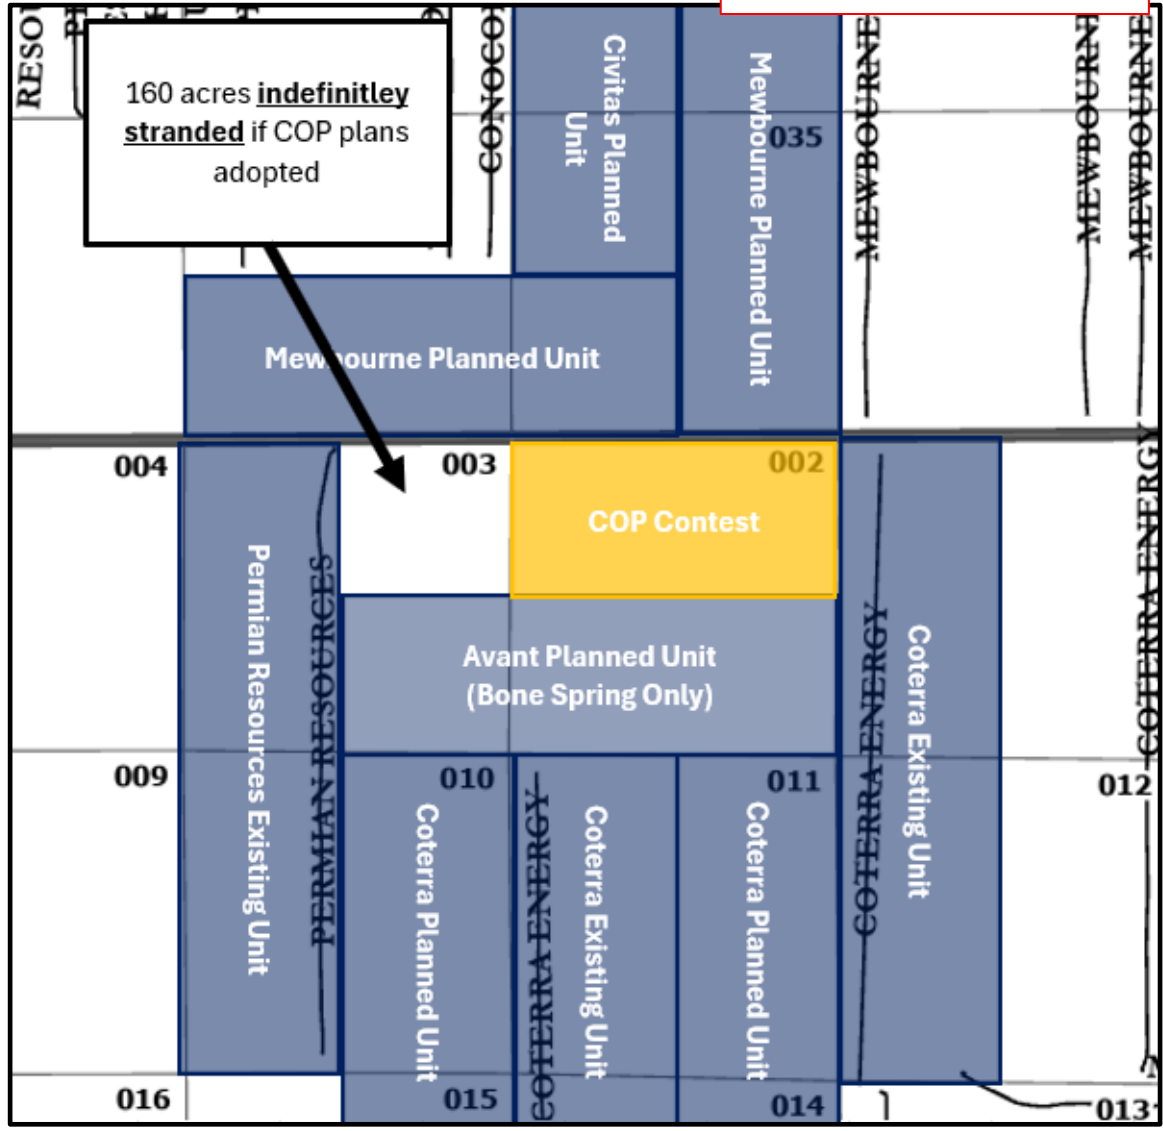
RESO

160 acres **indefinitley** **stranded** if COP plans adopted

CONOCO

Civitas Planned Unit

Mewbourne Planned Unit

035

MEWBOURNE

MEWBOURNE

MEWBOURNE

Mew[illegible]ourne Planned Unit

004

003

002

COP Contest

Permian Resources Existing Unit

PERMIAN RESOURCES

Avant Planned Unit (Bone Spring Only)

COTERRA ENERGY

Coterra Existing Unit

COTERRA ENERGY

009

010

011

012

Coterra Planned Unit

COTERRA ENERGY

Coterra Existing Unit

Coterra Planned Unit

016

015

014

013